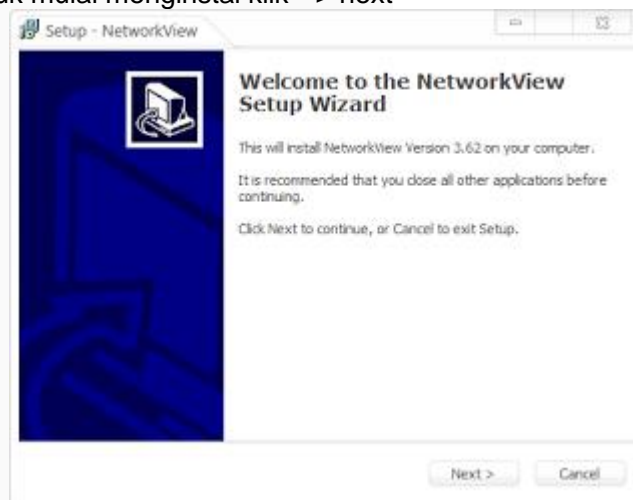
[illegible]uk mulai menginstal klik --> next

Setup - NetworkView

Welcome to the NetworkView Setup Wizard

This will install NetworkView Version 3.62 on your computer.

It is recommended that you close all other applications before continuing.

Click Next to continue, or Cancel to exit Setup.

Next >

Cancel